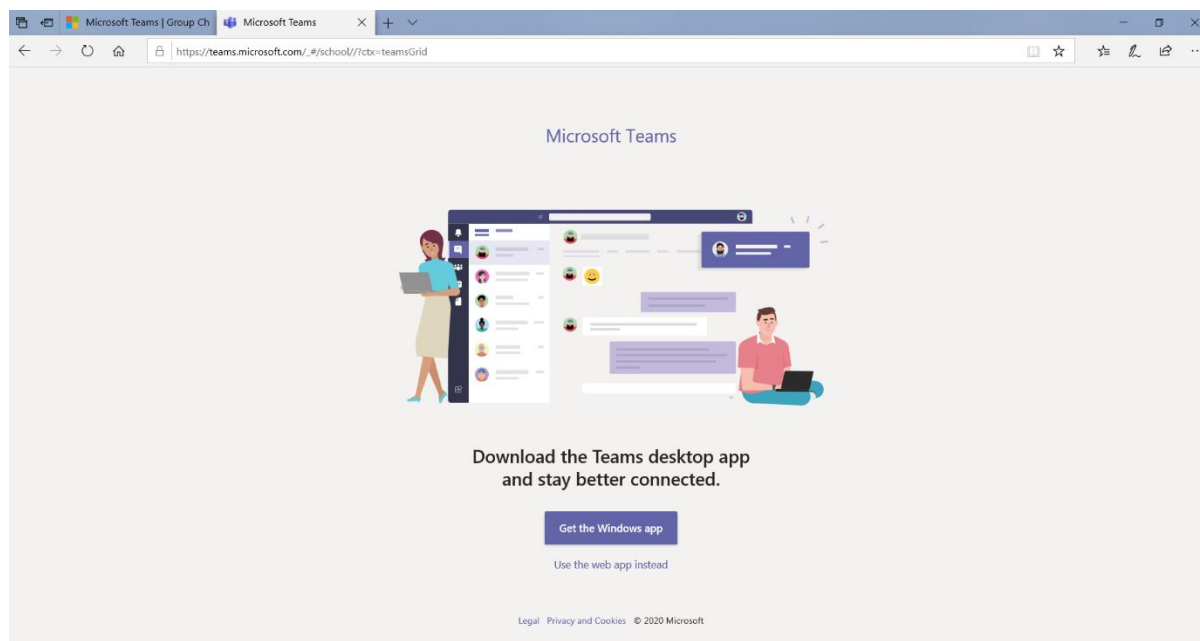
Microsoft Teams | Group Ch

Microsoft Teams

https://teams.microsoft.com/_#/school//?ctx=teamsGrid

Microsoft Teams

Download the Teams desktop app and stay better connected.

Get the Windows app

Use the web app instead

Legal Privacy and Cookies © 2020 Microsoft